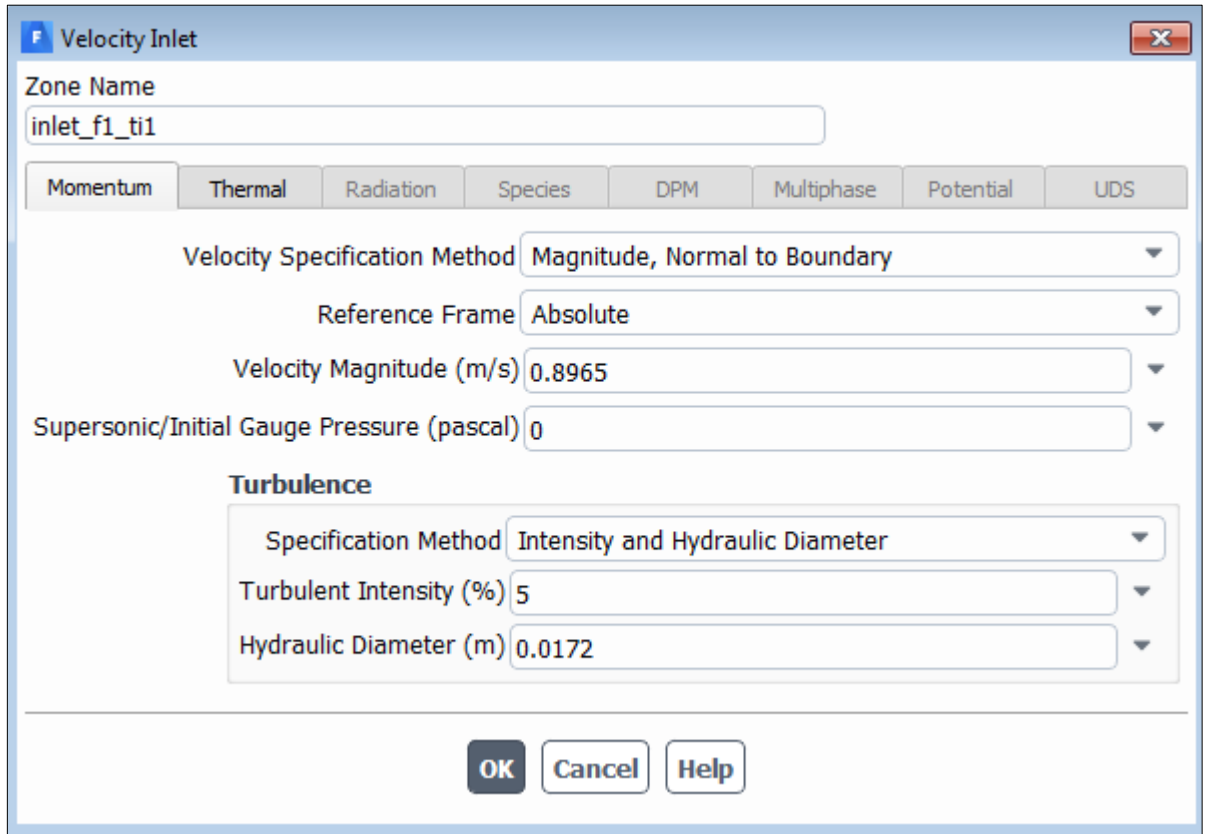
Velocity Inlet

Zone Name
inlet_f1_ti1

Momentum | Thermal | Radiation | Species | DPM | Multiphase | Potential | UDS

Velocity Specification Method Magnitude, Normal to Boundary
Reference Frame Absolute
Velocity Magnitude (m/s) 0.8965
Supersonic/Initial Gauge Pressure (pascal) 0

Turbulence
Specification Method Intensity and Hydraulic Diameter
Turbulent Intensity (%) 5
Hydraulic Diameter (m) 0.0172

OK Cancel Help